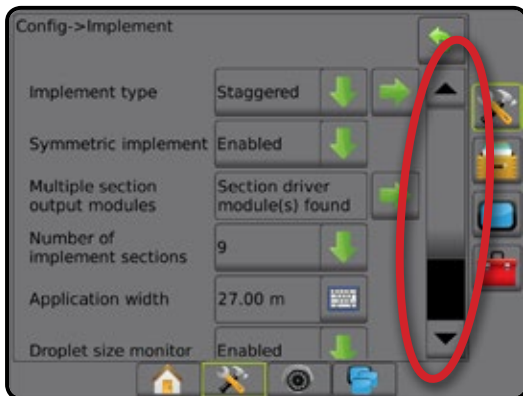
Config->Implement

Implement type
Staggered

Symmetric implement
Enabled

Multiple section output modules
Section driver module(s) found

Number of implement sections
9

Application width
27.00 m

Droplet size monitor
Enabled